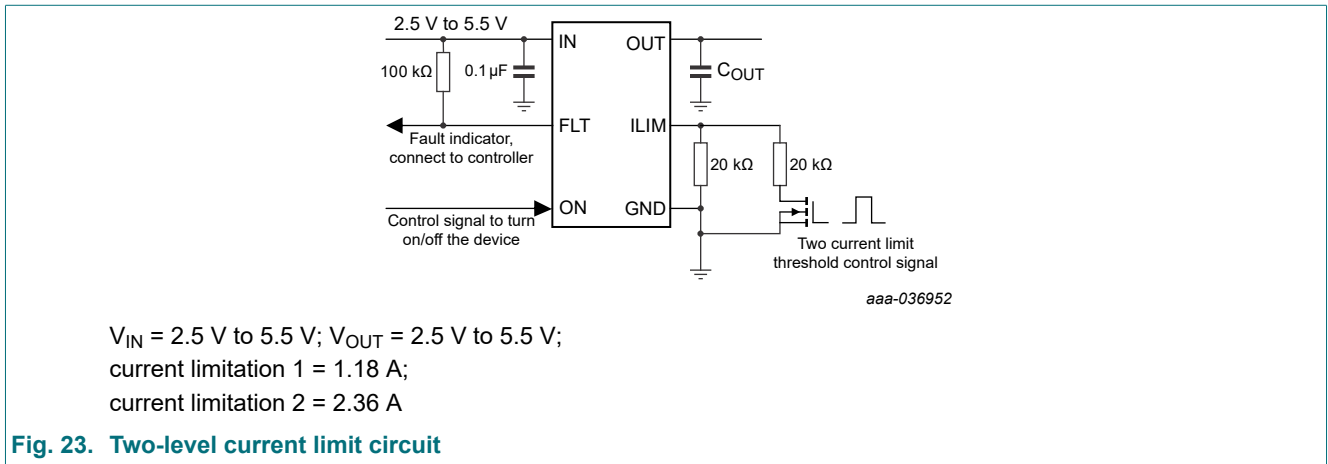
2.5 V to 5.5 V

IN

OUT

100 kΩ

0.1 µF

$C_{OUT}$

FLT

ILIM

Fault indicator, connect to controller

20 kΩ

20 kΩ

ON

GND

Control signal to turn on/off the device

Two current limit threshold control signal

aaa-036952

$V_{IN}$ = 2.5 V to 5.5 V; $V_{OUT}$ = 2.5 V to 5.5 V;
current limitation 1 = 1.18 A;
current limitation 2 = 2.36 A

Fig. 23. Two-level current limit circuit